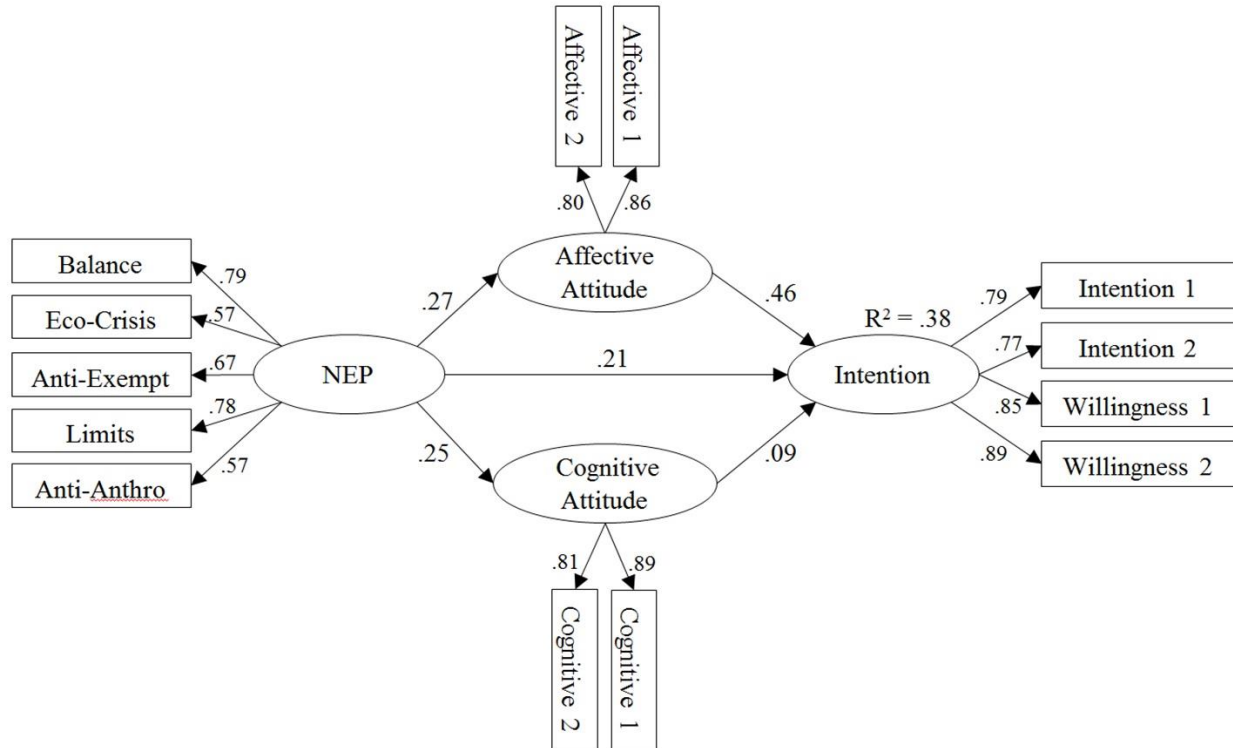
Affective 2
Affective 1
.80
.86
Affective Attitude
Balance
.79
Eco-Crisis
.57
Anti-Exempt
.67
NEP
Limits
.78
Anti-Anthro
.57
.27
.46
R² = .38
.21
Intention
.25
.09
Cognitive Attitude
Intention 1
.79
Intention 2
.77
Willingness 1
.85
Willingness 2
.89
.81
.89
Cognitive 2
Cognitive 1